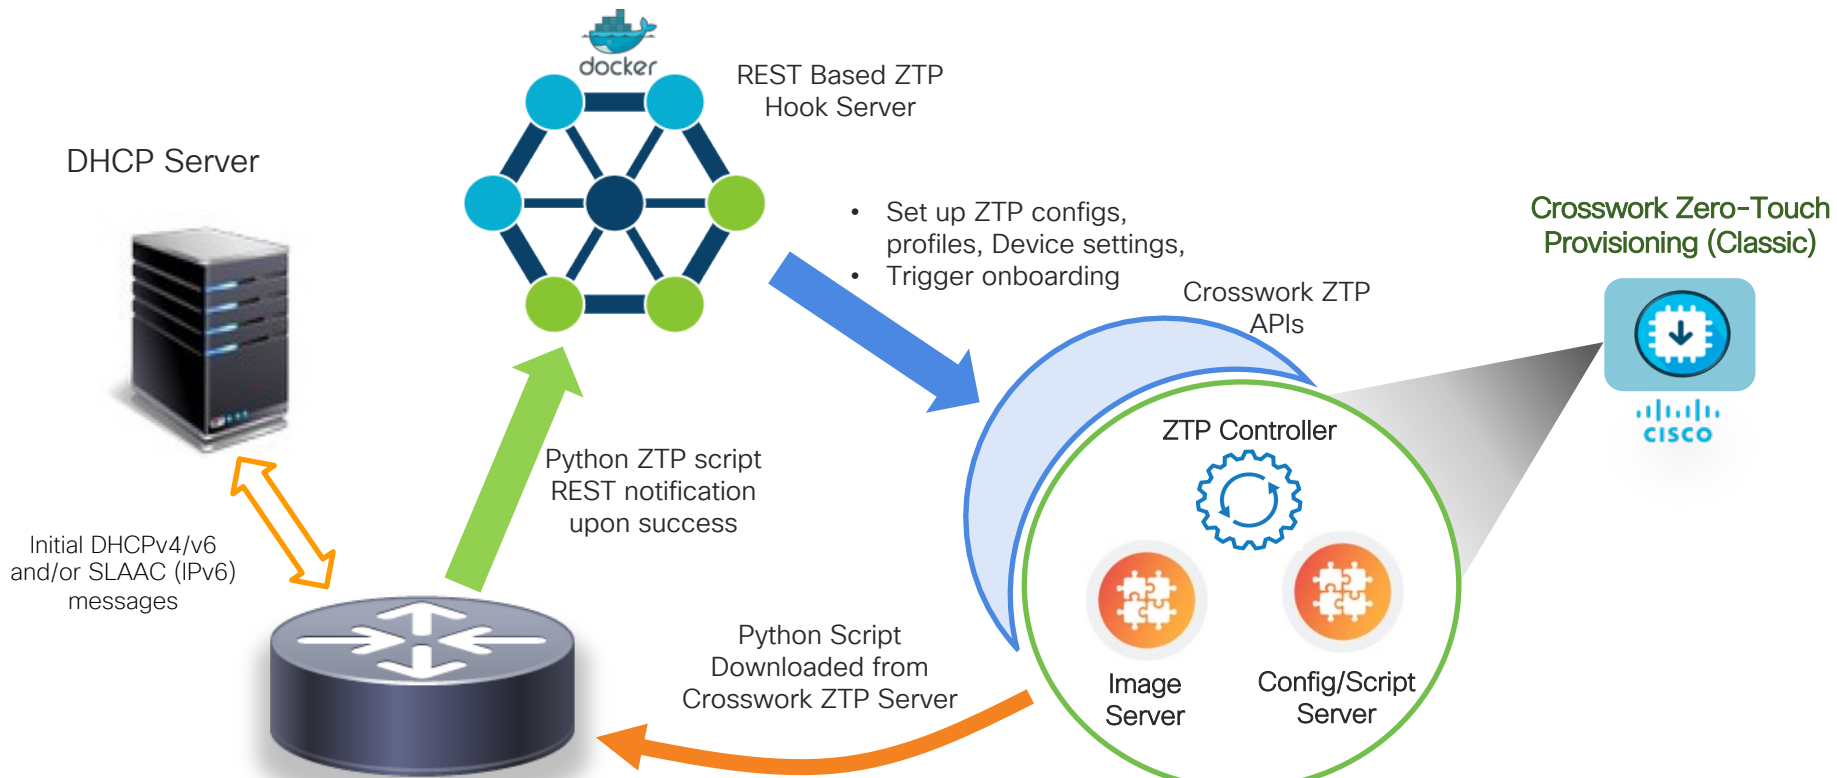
docker

REST Based ZTP Hook Server

DHCP Server

• Set up ZTP configs, profiles, Device settings,
• Trigger onboarding

Crosswork ZTP APIs

Crosswork Zero-Touch Provisioning (Classic)

cisco

ZTP Controller

Python ZTP script REST notification upon success

Initial DHCPv4/v6 and/or SLAAC (IPv6) messages

Image Server

Config/Script Server

Python Script Downloaded from Crosswork ZTP Server